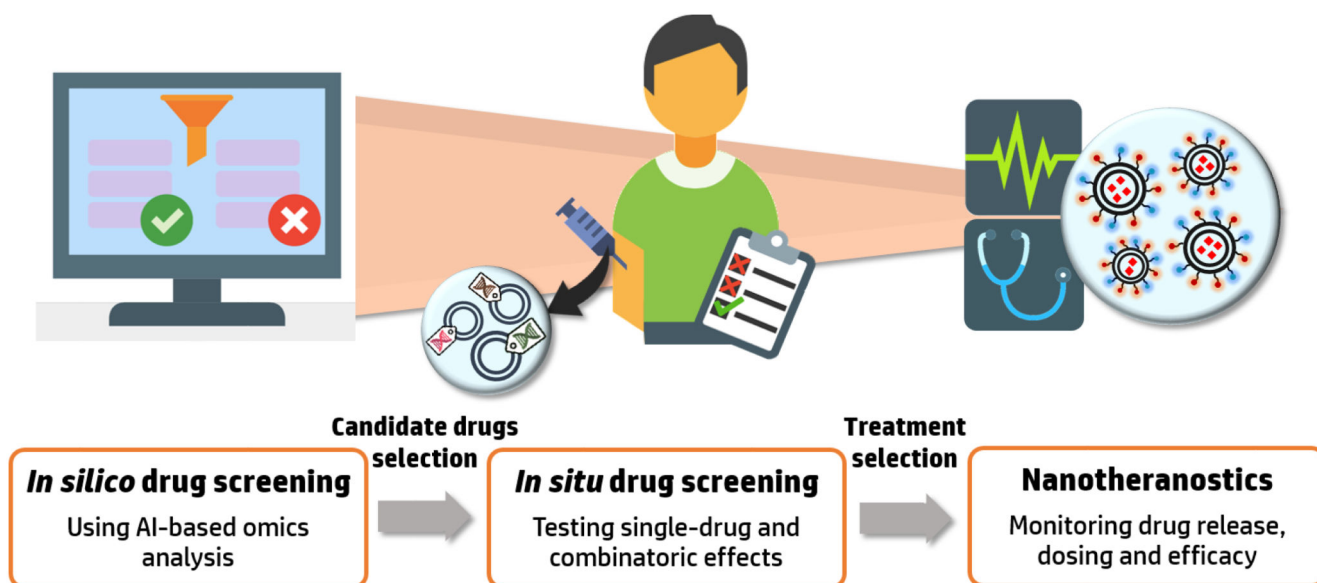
Candidate drugs selection

Treatment selection

*In silico* drug screening

Using AI-based omics analysis

*In situ* drug screening

Testing single-drug and combinatoric effects

Nanotheranostics

Monitoring drug release, dosing and efficacy